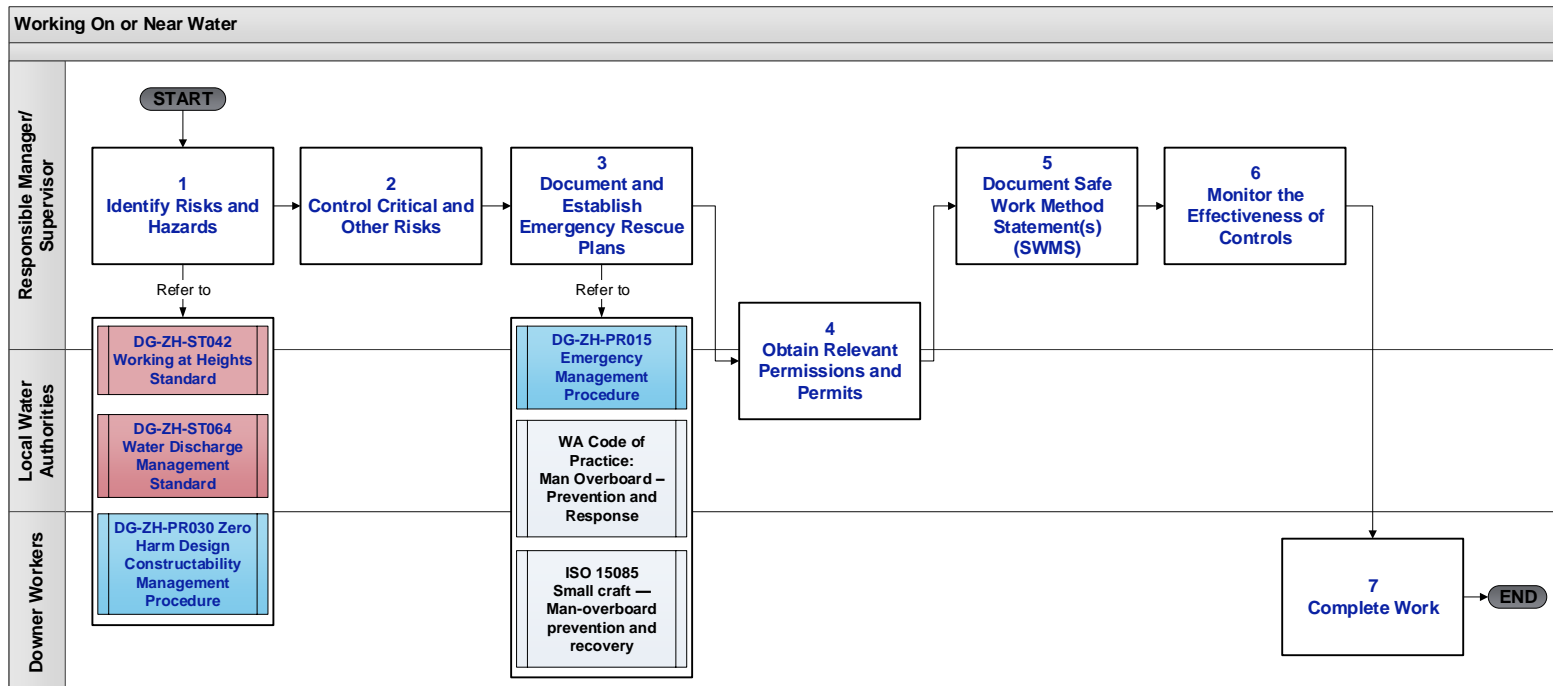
Working On or Near Water

Responsible Manager/ Supervisor

START

1
Identify Risks and Hazards

2
Control Critical and Other Risks

3
Document and Establish Emergency Rescue Plans

5
Document Safe Work Method Statement(s) (SWMS)

6
Monitor the Effectiveness of Controls

Refer to

Refer to

Local Water Authorities

DG-ZH-ST042 Working at Heights Standard

DG-ZH-ST064 Water Discharge Management Standard

DG-ZH-PR015 Emergency Management Procedure

WA Code of Practice: Man Overboard – Prevention and Response

4
Obtain Relevant Permissions and Permits

Downer Workers

DG-ZH-PR030 Zero Harm Design Constructability Management Procedure

ISO 15085 Small craft — Man-overboard prevention and recovery

7
Complete Work

END